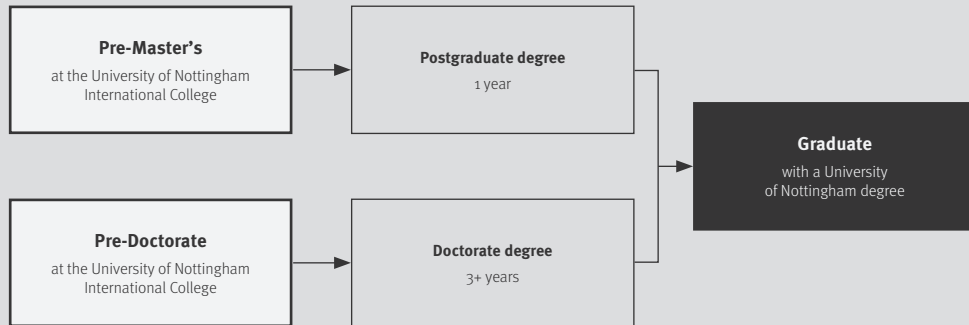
**Pre-Master's**
at the University of Nottingham International College

**Postgraduate degree**
1 year

**Pre-Doctorate**
at the University of Nottingham International College

**Doctorate degree**
3+ years

**Graduate**
with a University of Nottingham degree